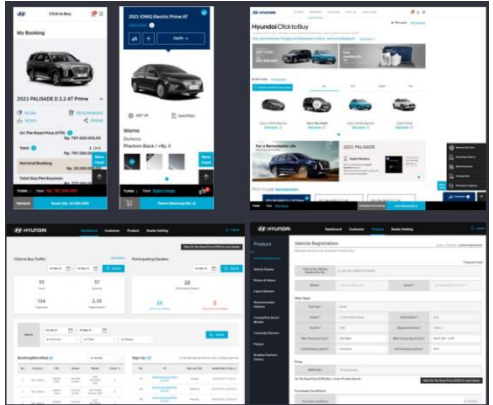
Click to Buy

My Booking

2021 PALISADE 2.2 AT Prime

On The Road Price (OTR)

Total

Nominal Booking

Total Dua Pembayaran

2021 IONIQ Electric Prime AT

Warna

Phantom Black

Hyundai Click to Buy

2021 PALISADE

HYUNDAI

Dashboard

Customer

Product

Dealer Setting

Click to Buy Traffic

Participating Dealers

55

57

134

2.35

23

0

Search

Booking/Enrolled

Sign Up

Product

Vehicle Registration

Vehicle Name

Product Status

Price